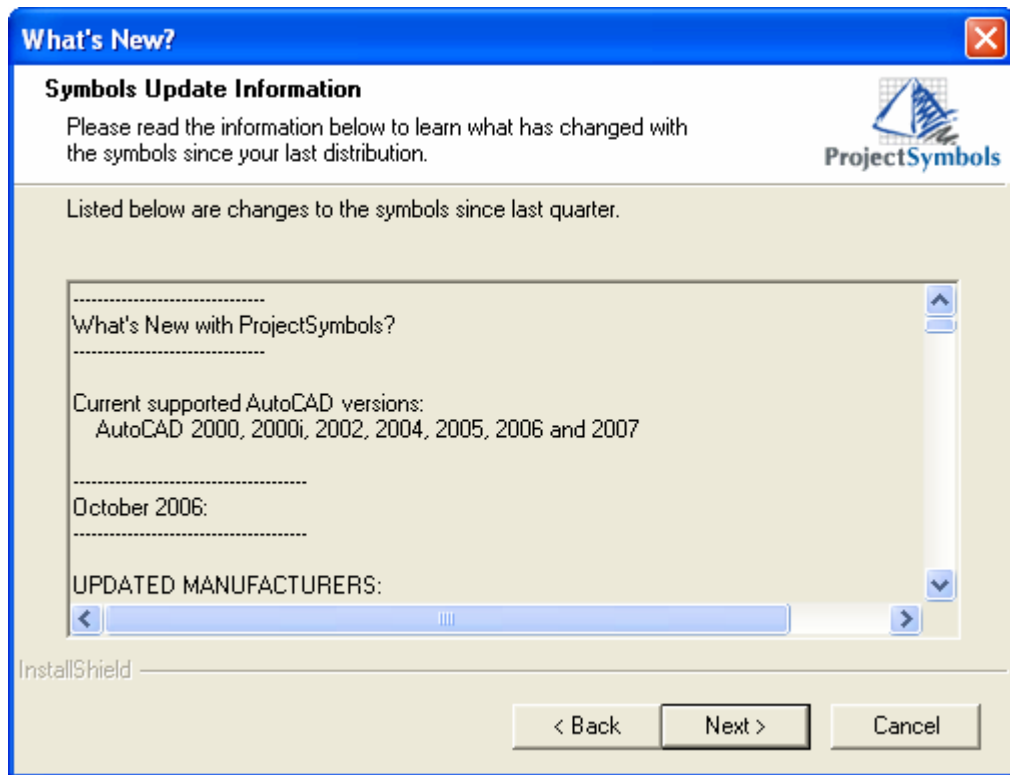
What's New?

Symbols Update Information

Please read the information below to learn what has changed with the symbols since your last distribution.

ProjectSymbols

Listed below are changes to the symbols since last quarter.

------------------------------
What's New with ProjectSymbols?
------------------------------

Current supported AutoCAD versions:
AutoCAD 2000, 2000i, 2002, 2004, 2005, 2006 and 2007

-------------------------------------
October 2006:
-------------------------------------

UPDATED MANUFACTURERS:

InstallShield

< Back
Next >
Cancel